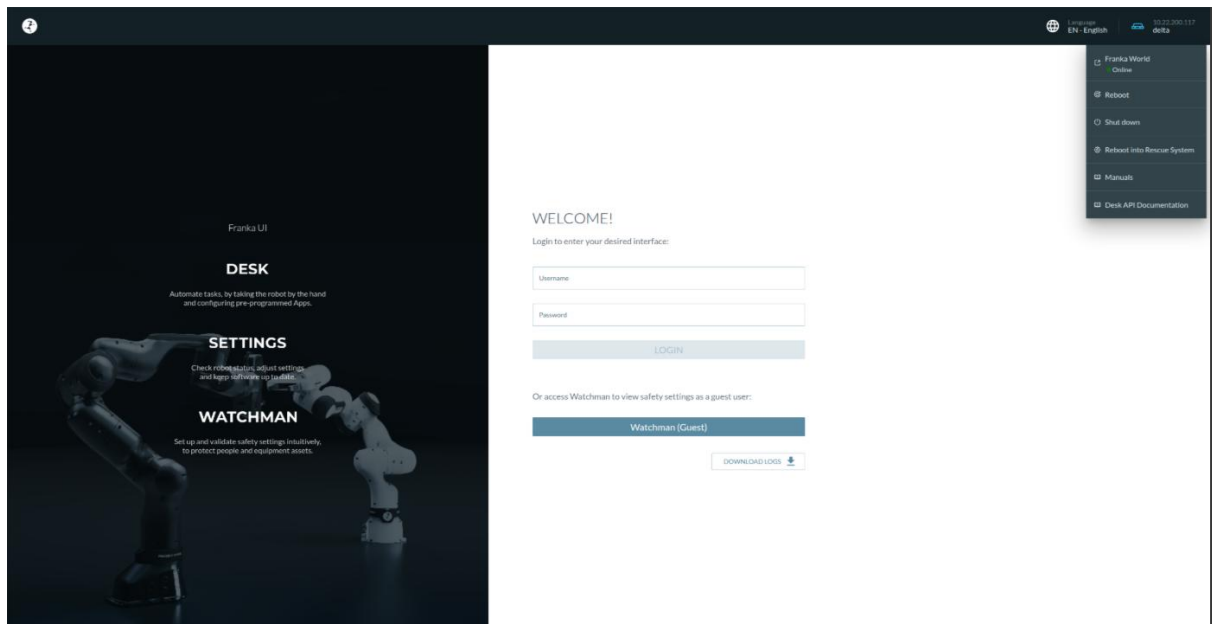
Language
EN - English

10.22.200.117
delta

Franka World
Online

Reboot

Shut down

Reboot into Rescue System

Manuals

Desk API Documentation

Franka UI

DESK

Automate tasks, by taking the robot by the hand and configuring pre-programmed Apps.

SETTINGS

Check robot status, adjust settings and keep software up to date.

WATCHMAN

Set up and validate safety settings intuitively, to protect people and equipment assets.

WELCOME!

Login to enter your desired interface:

Username

Password

LOGIN

Or access Watchman to view safety settings as a guest user:

Watchman (Guest)

DOWNLOAD LOGS